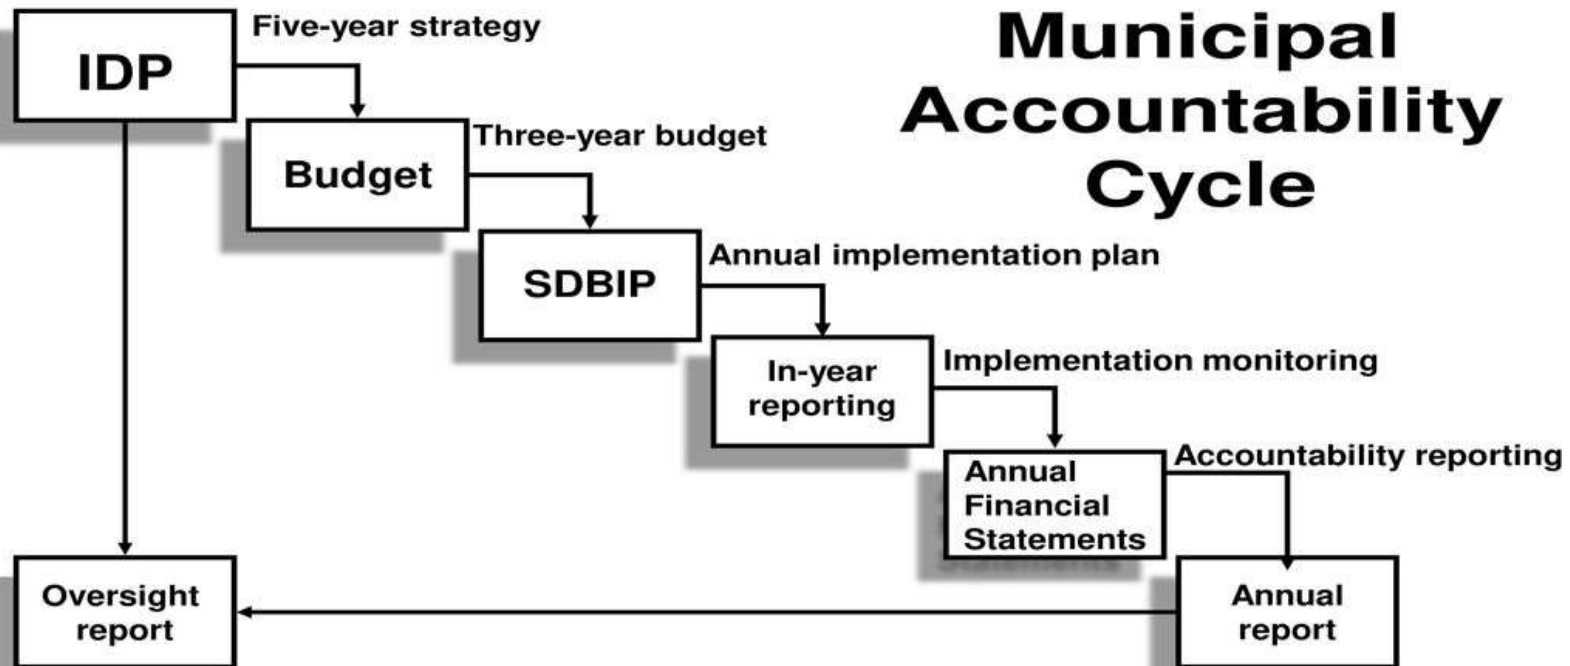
Municipal Accountability Cycle

IDP

Five-year strategy

Budget

Three-year budget

SDBIP

Annual implementation plan

In-year reporting

Implementation monitoring

Annual Financial Statements

Accountability reporting

Annual report

Oversight report